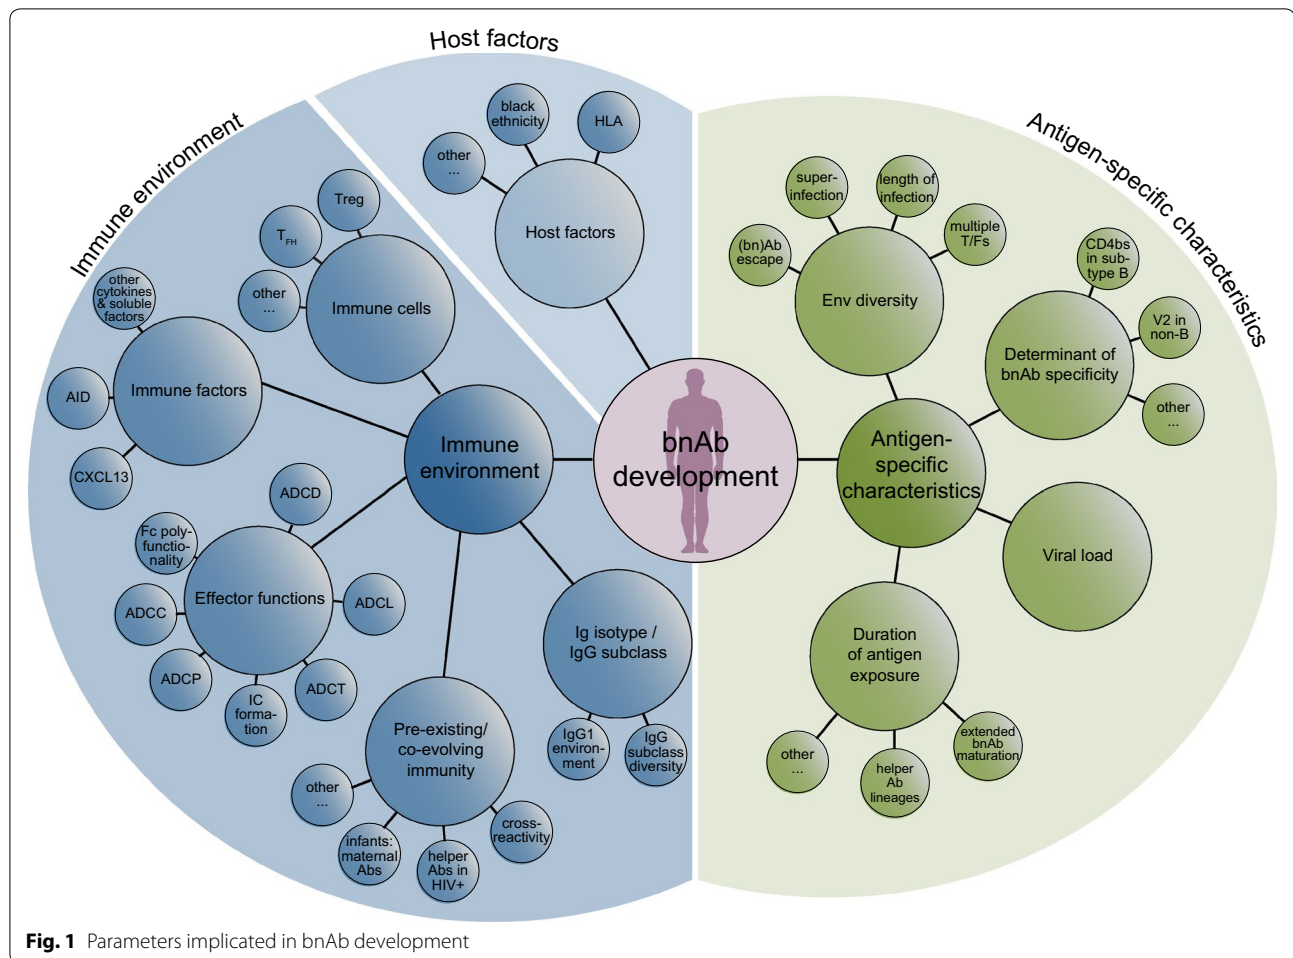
Host factors

Immune environment

Antigen-specific characteristics

black ethnicity

HLA

other ...

Host factors

Treg

$T_{FH}$

other cytokines & soluble factors

other ...

Immune cells

AID

Immune factors

CXCL13

Immune environment

bnAb development

ADCD

Fc polyfunctionality

Effector functions

ADCL

ADCC

ADCP

IC formation

ADCT

Ig isotype / IgG subclass

Pre-existing/ co-evolving immunity

IgG1 environment

IgG subclass diversity

other ...

infants: maternal Abs

helper Abs in HIV+

crossreactivity

superinfection

length of infection

multiple T/Fs

(bn)Ab escape

Env diversity

CD4bs in subtype B

V2 in non-B

Determinant of bnAb specificity

other ...

Antigen-specific characteristics

Viral load

Duration of antigen exposure

other ...

helper Ab lineages

extended bnAb maturation

**Fig. 1** Parameters implicated in bnAb development